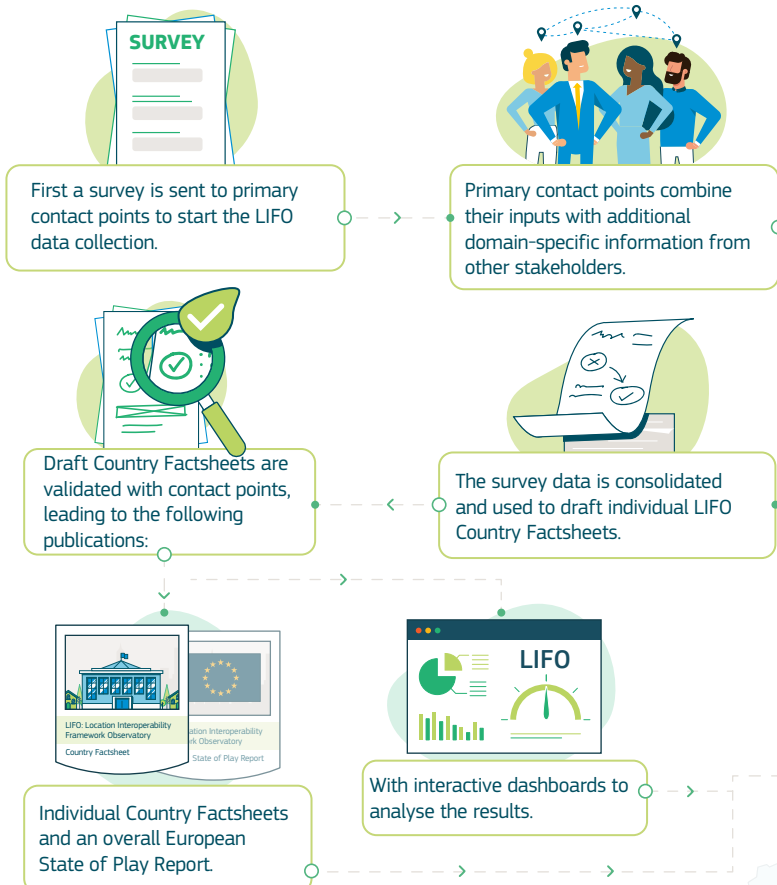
SURVEY

First a survey is sent to primary contact points to start the LIFO data collection.

Primary contact points combine their inputs with additional domain-specific information from other stakeholders.

Draft Country Factsheets are validated with contact points, leading to the following publications:

The survey data is consolidated and used to draft individual LIFO Country Factsheets.

LIFO: Location Interoperability Framework Observatory

Country Factsheet

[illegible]ocation Interoperability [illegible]ork Observatory

State of Play Report

LIFO

With interactive dashboards to analyse the results.

Individual Country Factsheets and an overall European State of Play Report.